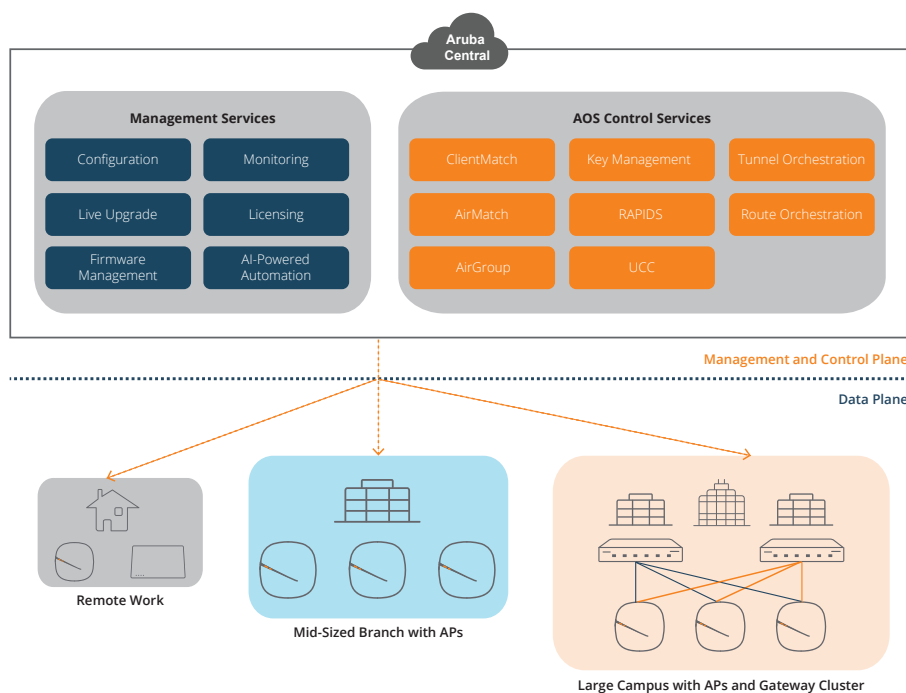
Aruba Central

Management Services

Configuration

Monitoring

Live Upgrade

Licensing

Firmware Management

AI-Powered Automation

AOS Control Services

ClientMatch

Key Management

Tunnel Orchestration

AirMatch

RAPIDS

Route Orchestration

AirGroup

UCC

Management and Control Plane

Data Plane

Remote Work

Mid-Sized Branch with APs

Large Campus with APs and Gateway Cluster